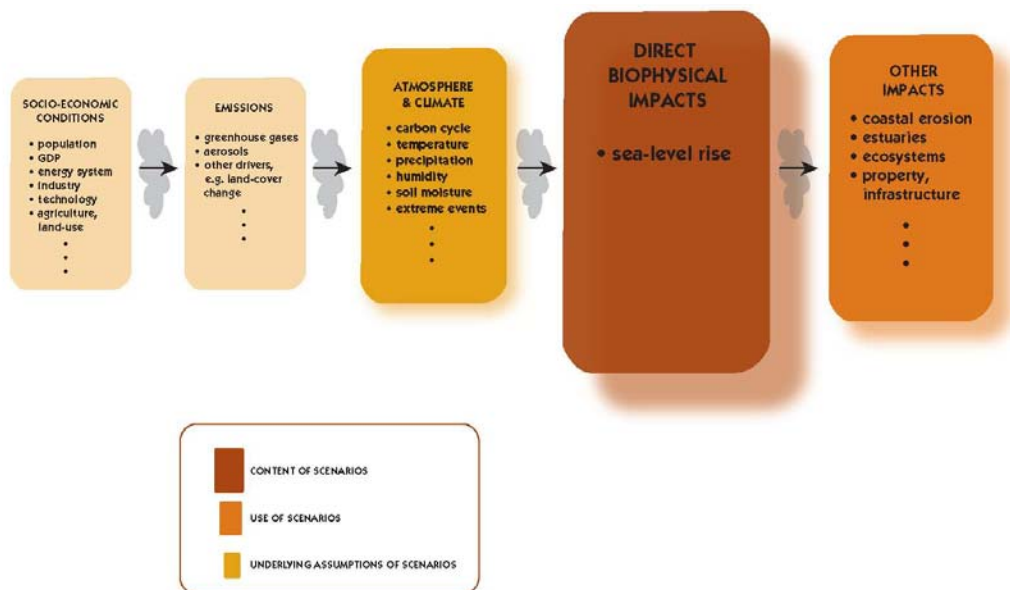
SOCIO-ECONOMIC CONDITIONS
• population
• GDP
• energy system
• industry
• technology
• agriculture, land-use
•
•
•

EMISSIONS
• greenhouse gases
• aerosols
• other drivers, e.g. land-cover change
•
•
•

ATMOSPHERE & CLIMATE
• carbon cycle
• temperature
• precipitation
• humidity
• soil moisture
• extreme events
•
•
•

DIRECT BIOPHYSICAL IMPACTS
• sea-level rise

OTHER IMPACTS
• coastal erosion
• estuaries
• ecosystems
• property, infrastructure
•
•
•

CONTENT OF SCENARIOS
USE OF SCENARIOS
UNDERLYING ASSUMPTIONS OF SCENARIOS